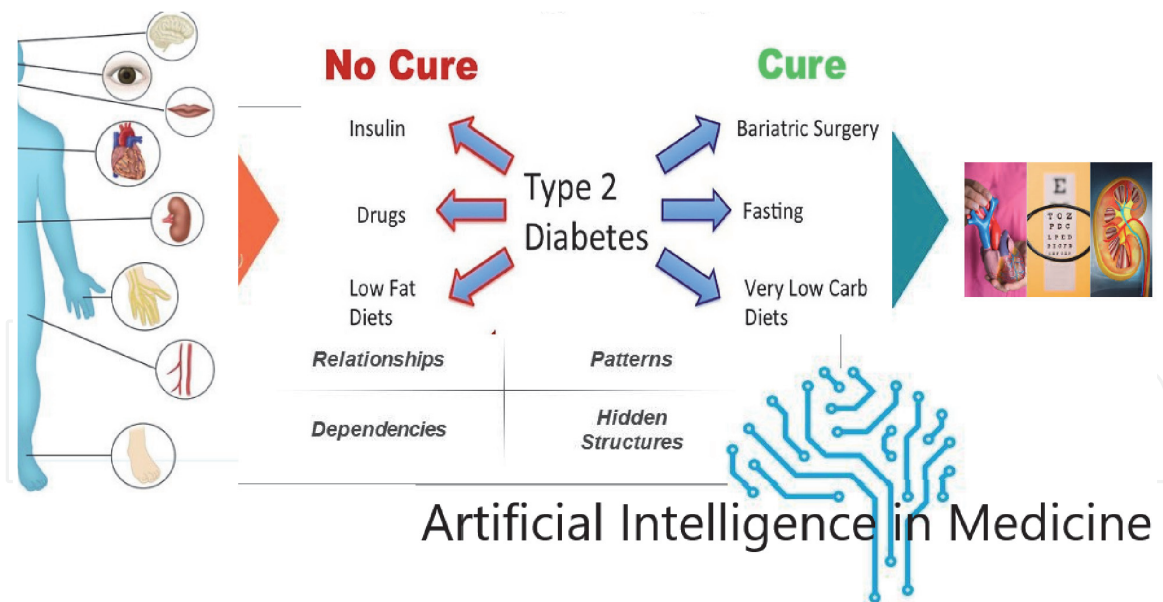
No Cure

Cure

Insulin

Drugs

Low Fat Diets

Type 2 Diabetes

Bariatric Surgery

Fasting

Very Low Carb Diets

E

T O Z

L P E D

P E C F D

| Relationships | Patterns |
|---|---|
| Dependencies | Hidden Structures |

Artificial Intelligence in Medicine